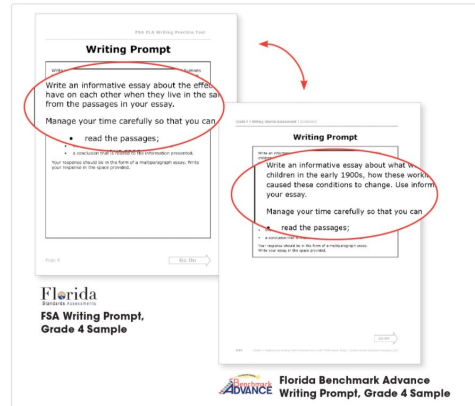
FSA ELA Writing Practice Test

Writing Prompt

Write an informative essay about the effe have on each other when they live in the sa from the passages in your essay.

Manage your time carefully so that you can

• read the passages;

• a conclusion that is related to the information presented.

Your response should be in the form of a multiparagraph essay. Write your response in the space provided.

Page 3

Go On

Florida
Standards Assessments

FSA Writing Prompt, Grade 4 Sample

Grade 4 • Writing Assessment

Writing Prompt

Write an informative essay about what w children in the early 1900s, how these worki caused these conditions to change. Use inform your essay.

Manage your time carefully so that you can

• read the passages;

Your response should be in the form of a multiparagraph essay. Write your essay in the space provided.

GO ON

Benchmark ADVANCE

Florida Benchmark Advance Writing Prompt, Grade 4 Sample